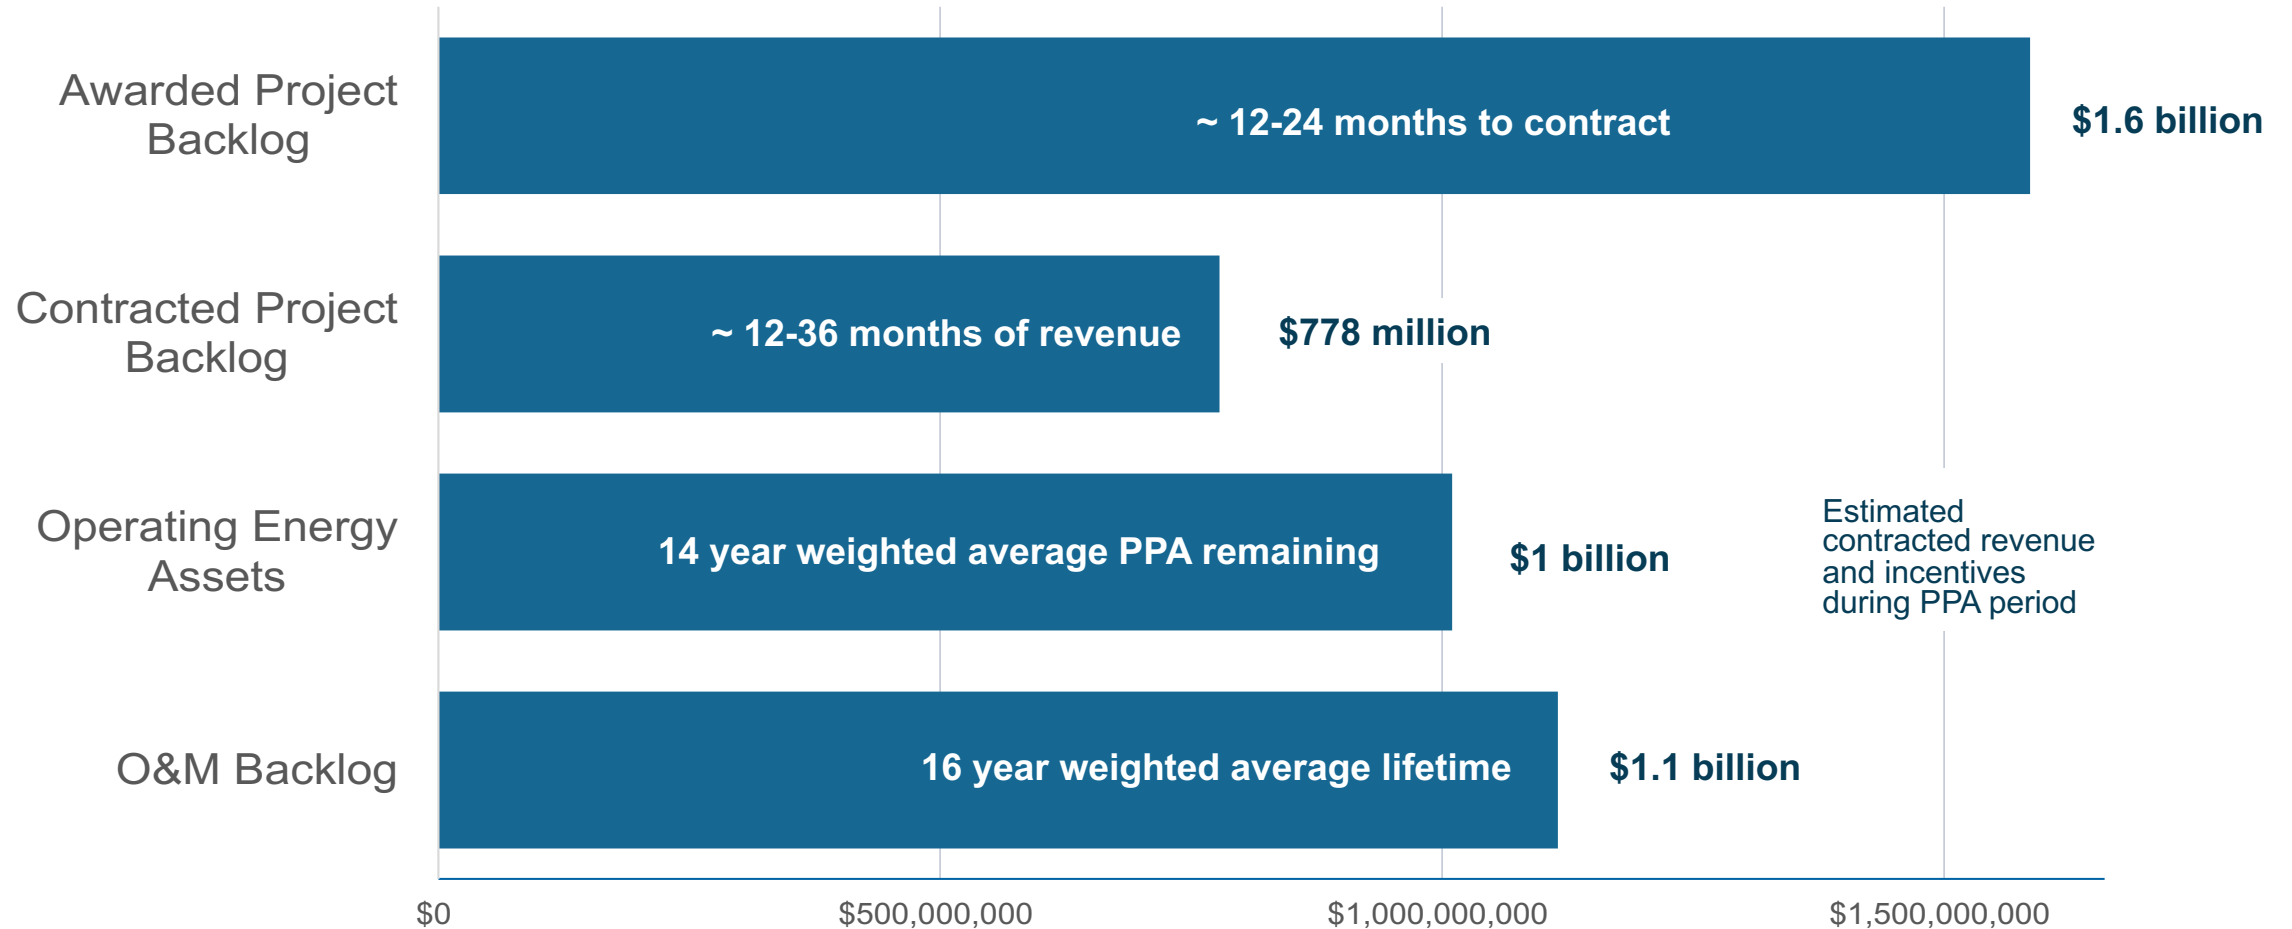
Awarded Project Backlog

~ 12-24 months to contract

$1.6 billion

Contracted Project Backlog

~ 12-36 months of revenue

$778 million

Operating Energy Assets

14 year weighted average PPA remaining

$1 billion

Estimated contracted revenue and incentives during PPA period

O&M Backlog

16 year weighted average lifetime

$1.1 billion

$0

$500,000,000

$1,000,000,000

$1,500,000,000